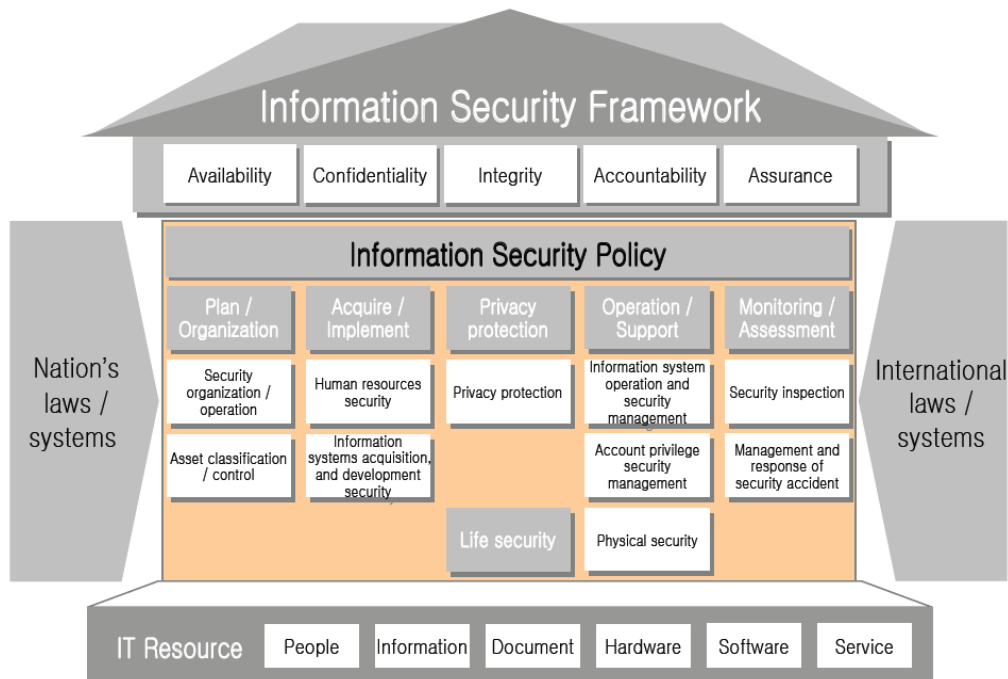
Information Security Framework

Availability
Confidentiality
Integrity
Accountability
Assurance

Nation's laws / systems

Information Security Policy

Plan / Organization
Security organization / operation
Asset classification / control

Acquire / Implement
Human resources security
Information systems acquisition, and development security

Privacy protection
Privacy protection
Life security

Operation / Support
Information system operation and security management
Account privilege security management
Physical security

Monitoring / Assessment
Security inspection
Management and response of security accident

International laws / systems

IT Resource
People
Information
Document
Hardware
Software
Service